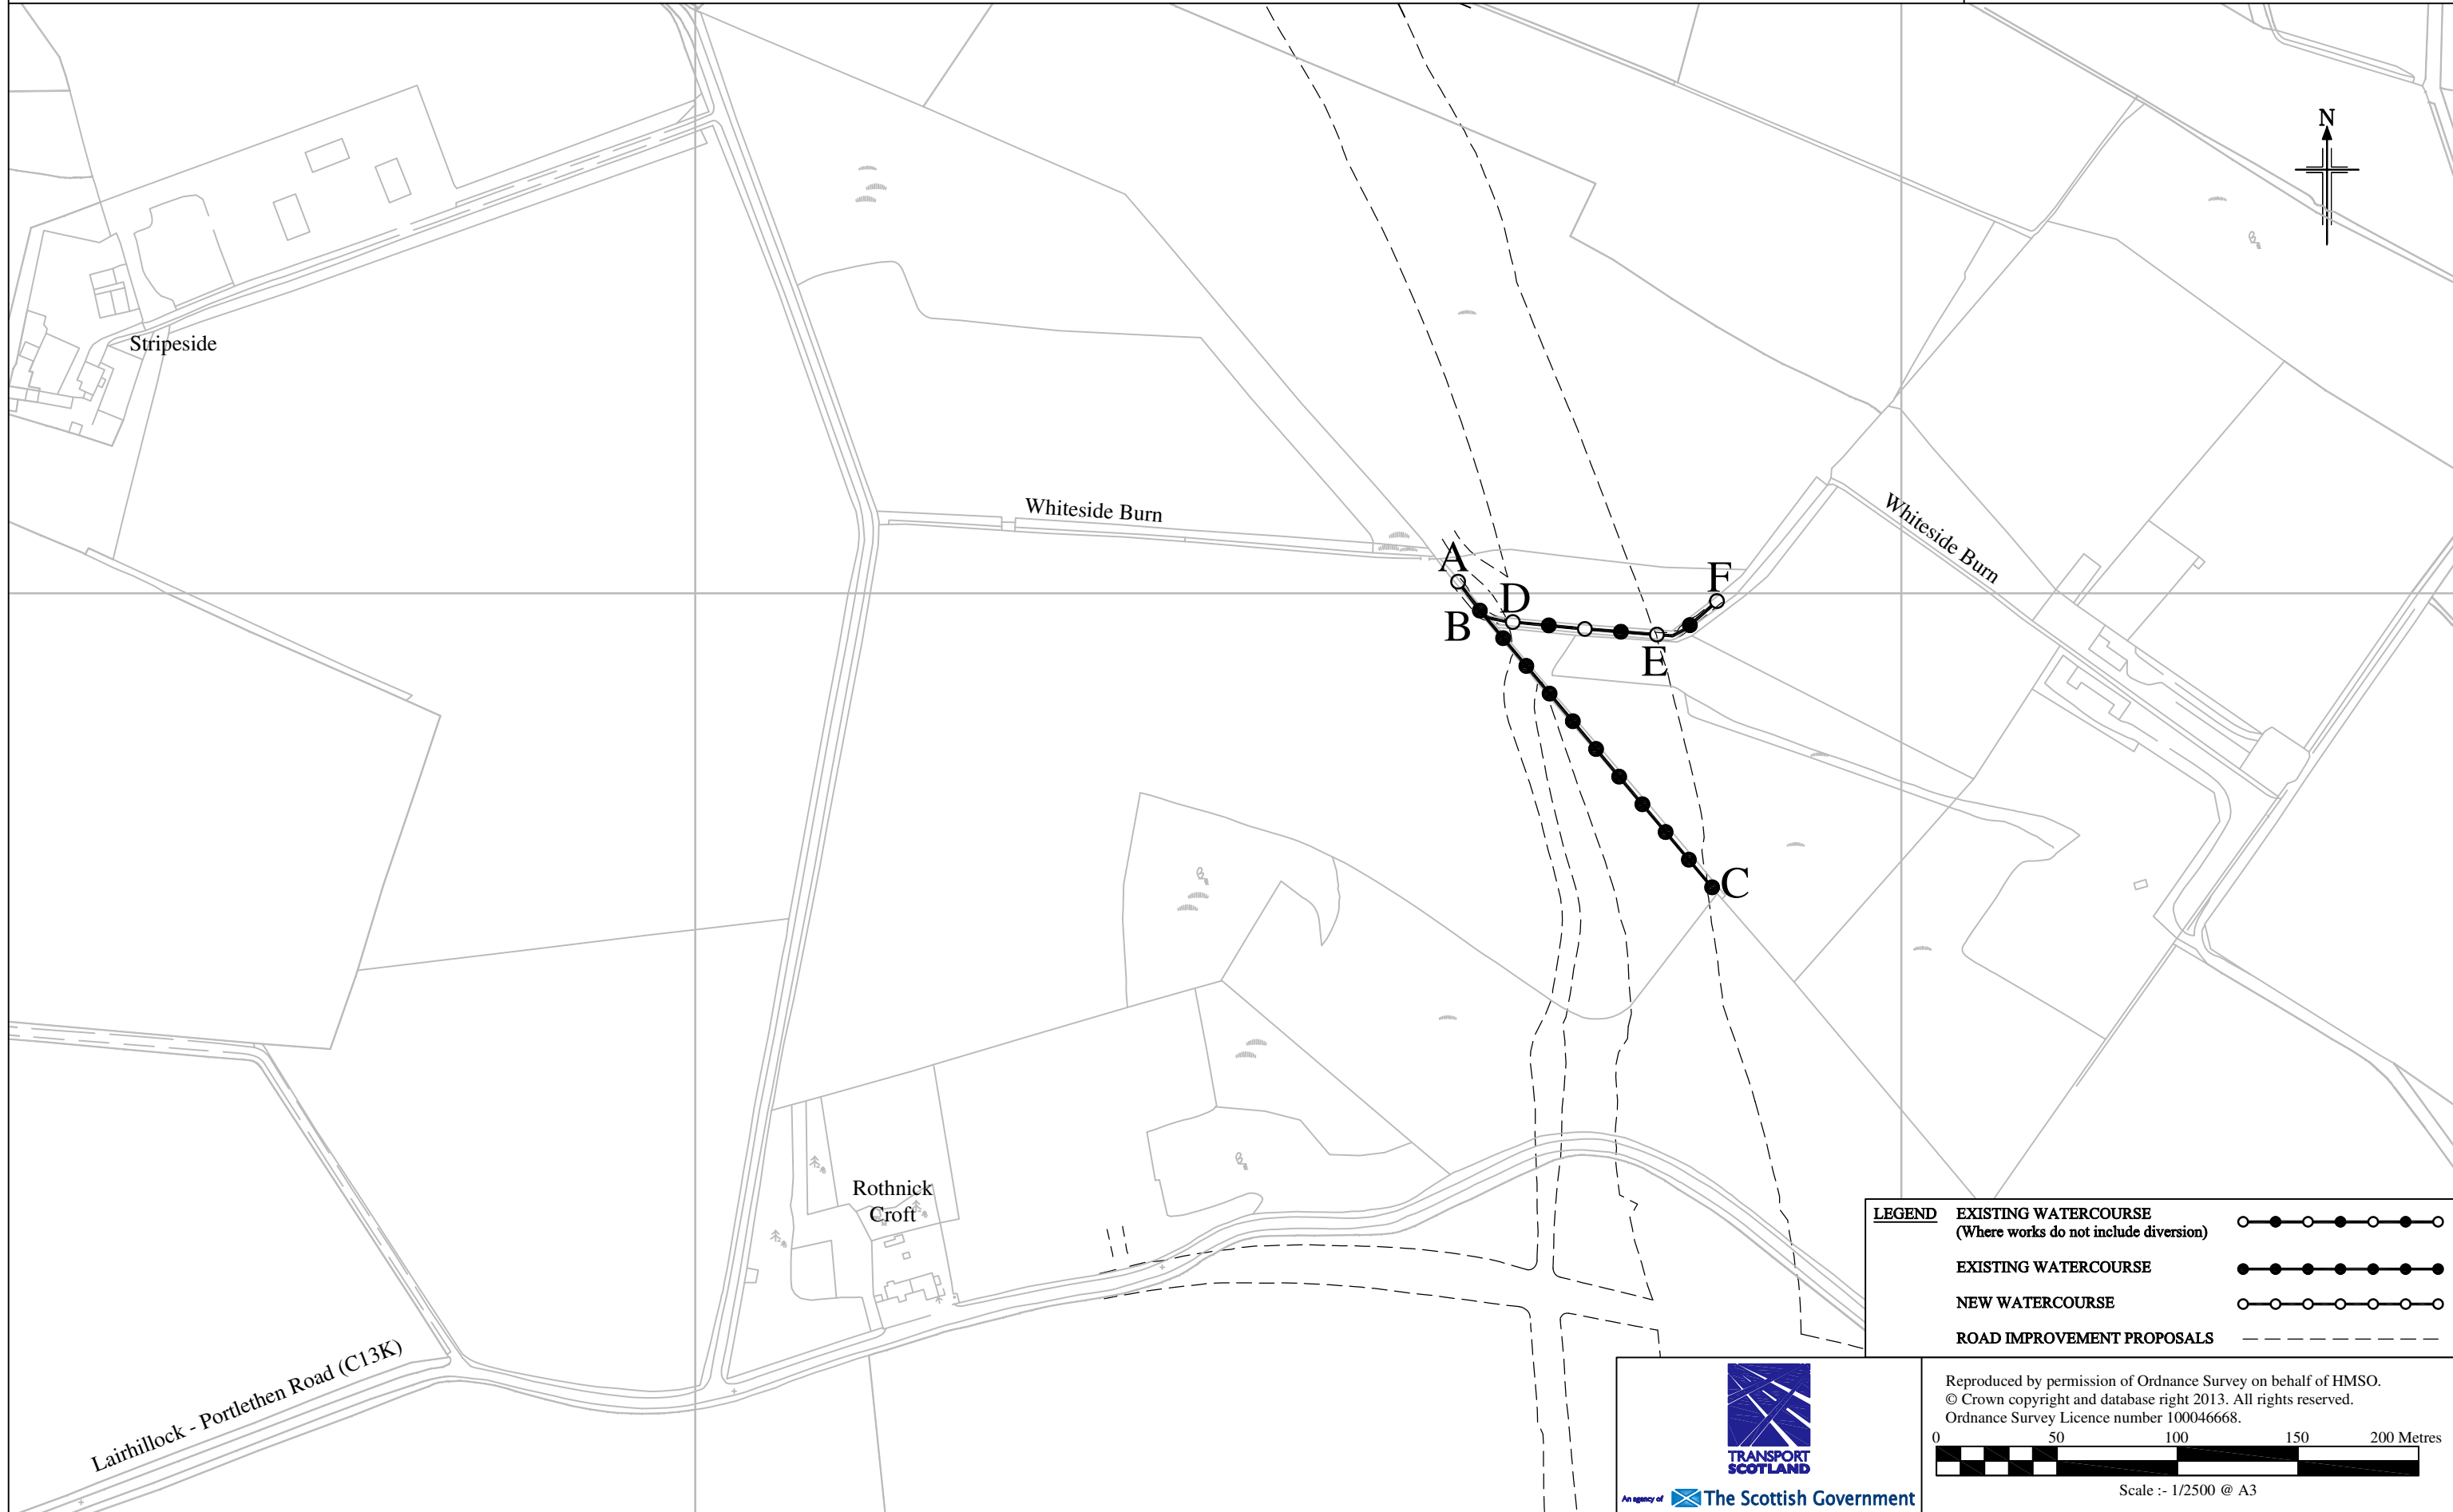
N

Stripeside

Whiteside Burn

Whiteside Burn

A

D

F

B

E

C

Rothnick Croft

Lairhillock - Portlethen Road (C13K)

LEGEND EXISTING WATERCOURSE (Where works do not include diversion)

EXISTING WATERCOURSE

NEW WATERCOURSE

ROAD IMPROVEMENT PROPOSALS

TRANSPORT SCOTLAND

An agency of The Scottish Government

Reproduced by permission of Ordnance Survey on behalf of HMSO.
© Crown copyright and database right 2013. All rights reserved.
Ordnance Survey Licence number 100046668.

0 50 100 150 200 Metres

Scale :- 1/2500 @ A3